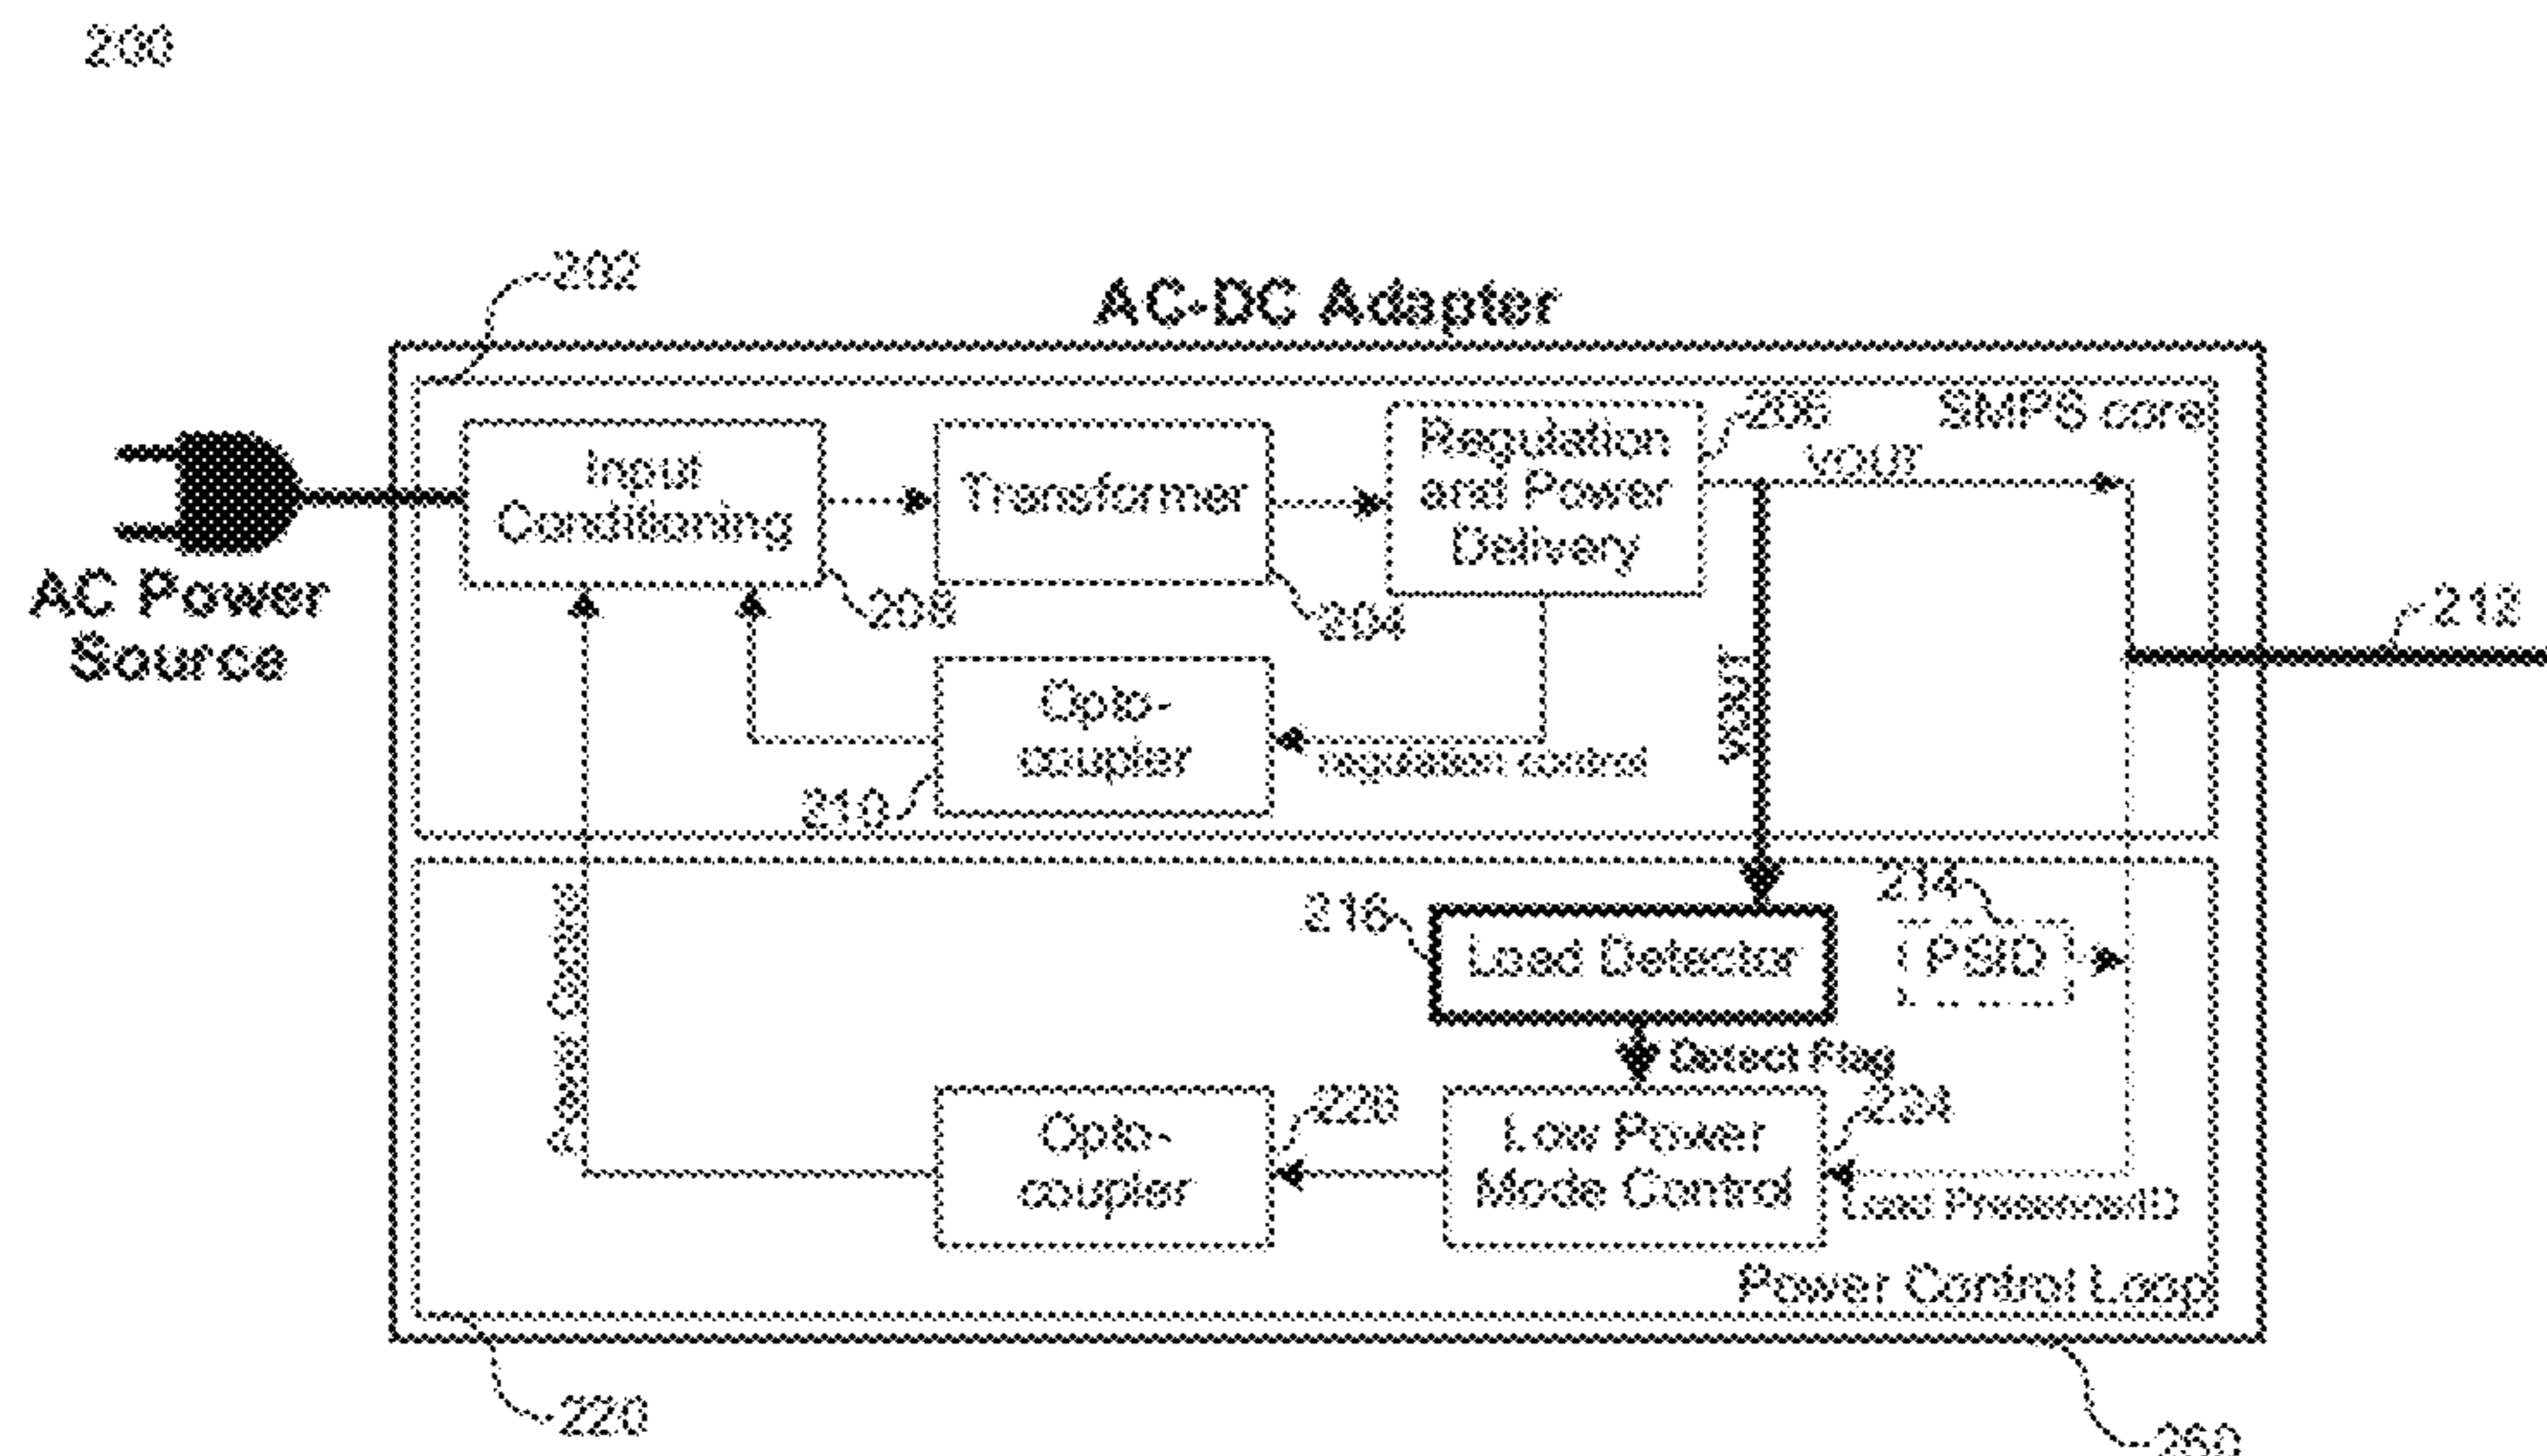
200

202

AC-DC Adapter

SMPS core

Input Conditioning

208

Transformer

204

Regulation and Power Delivery

206

VOUT

AC Power Source

212

Opto-coupler

210

regulation control

VOUT

Adapter Control

216

Load Detector

214

PSID

Detect Flag

Opto-coupler

226

Low Power Mode Control

224

Load Presence/ID

Power Control Loop

220

260